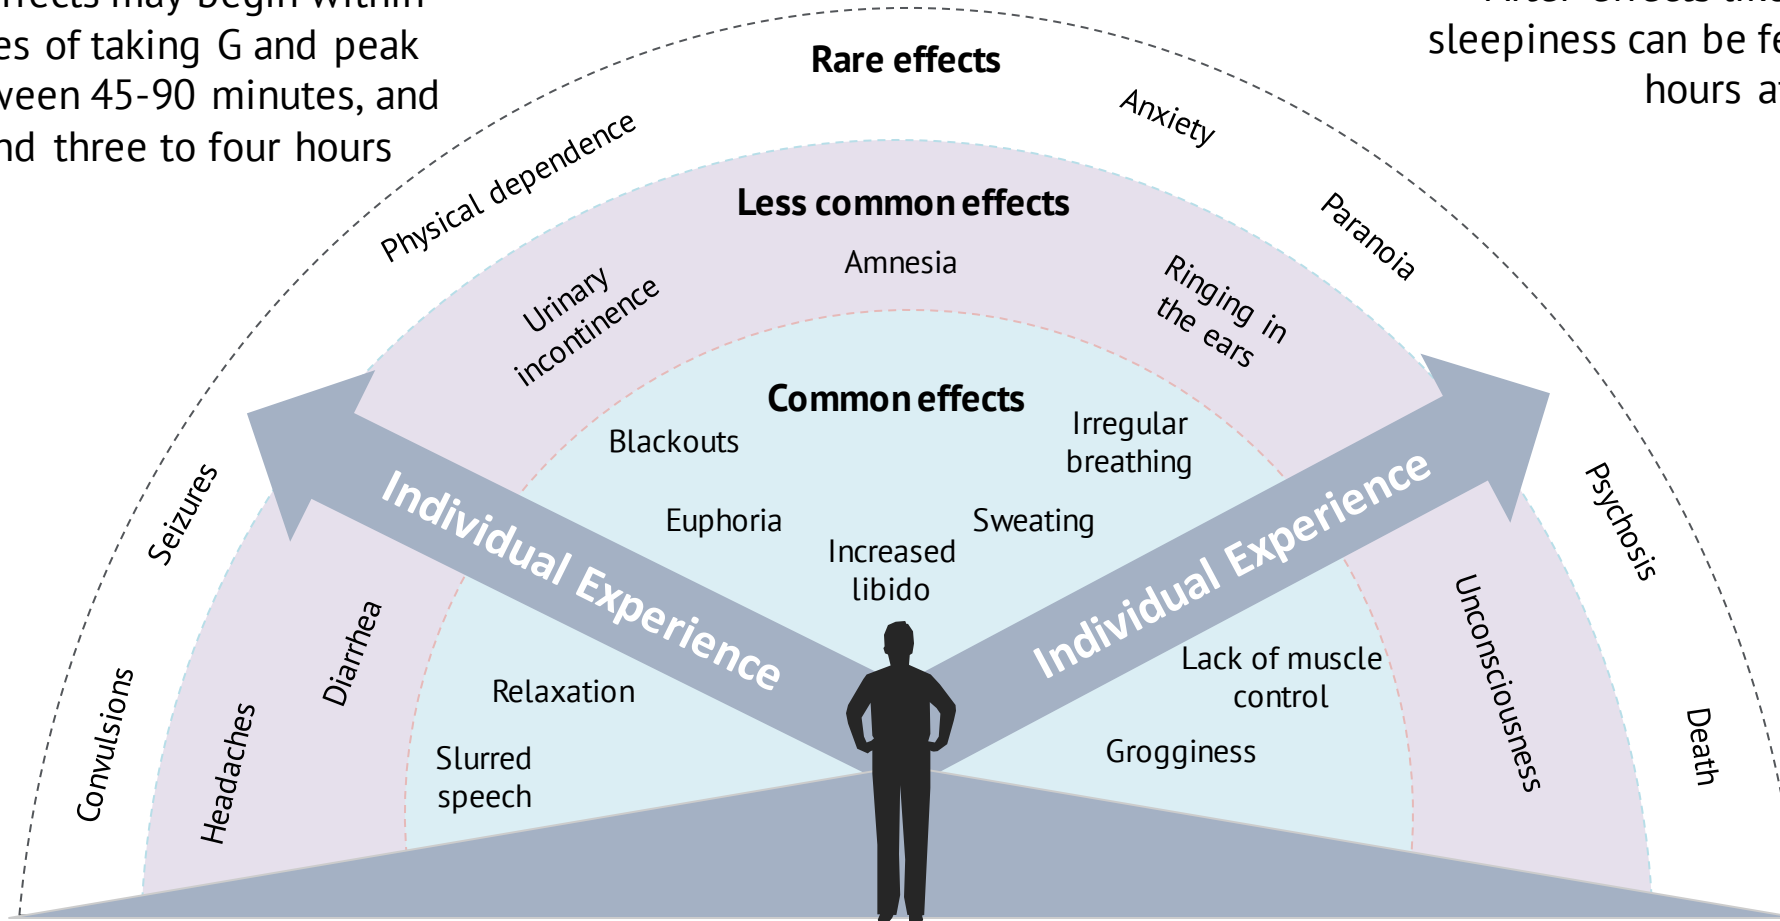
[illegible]ffects may begin within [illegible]es of taking G and peak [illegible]veen 45-90 minutes, and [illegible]nd three to four hours

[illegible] sleepiness can be fe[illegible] hours a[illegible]

Rare effects

Physical dependence

Anxiety

Paranoia

Seizures

Convulsions

Psychosis

Death

Less common effects

Urinary incontinence

Amnesia

Ringing in the ears

Diarrhea

Headaches

Unconsciousness

Common effects

Blackouts

Irregular breathing

Euphoria

Sweating

Increased libido

Relaxation

Slurred speech

Lack of muscle control

Grogginess

Individual Experience

Individual Experience